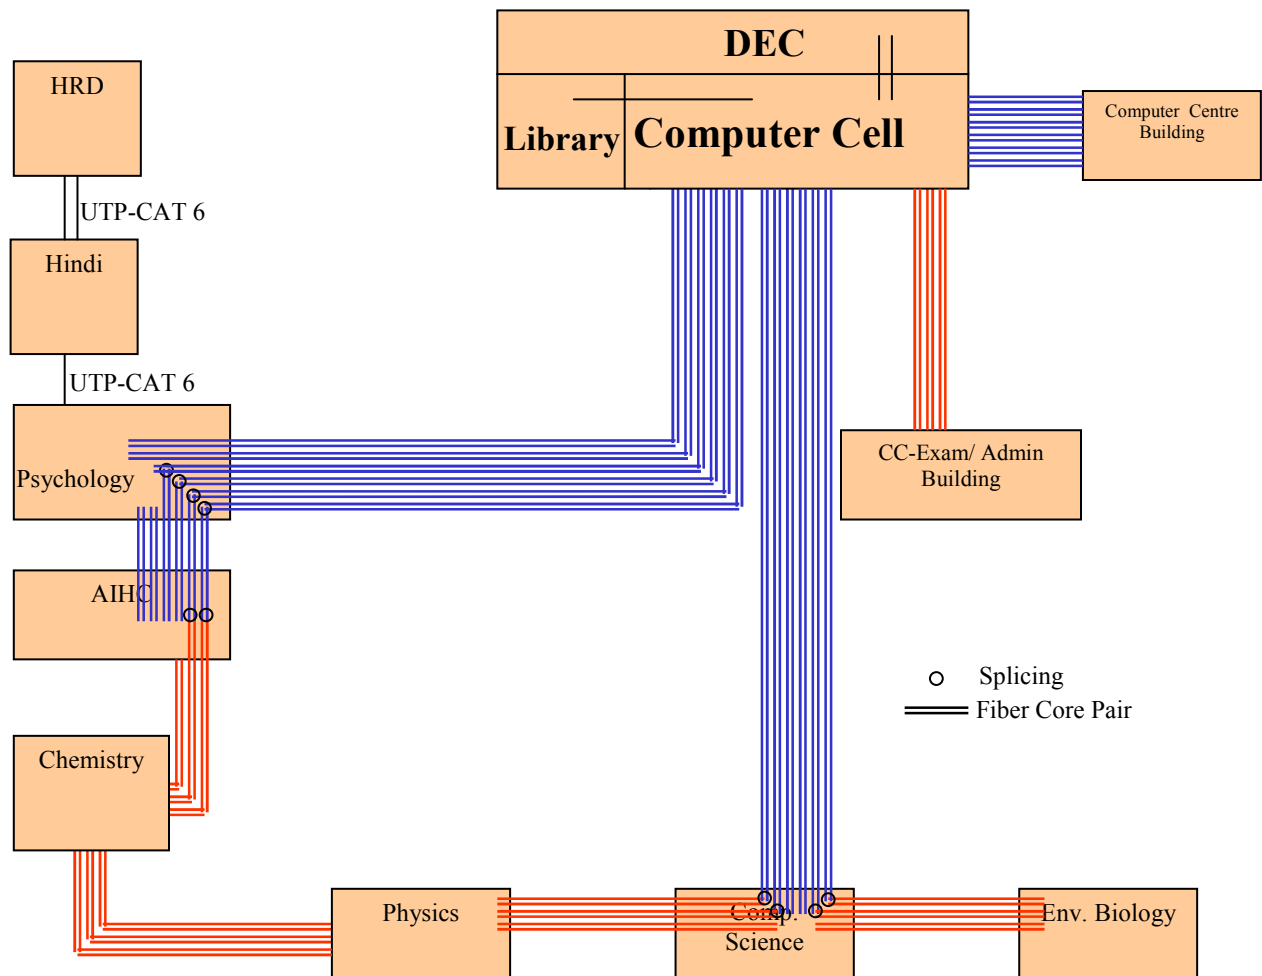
DEC

Library

Computer Cell

Computer Centre Building

HRD

UTP-CAT 6

Hindi

UTP-CAT 6

Psychology

CC-Exam/ Admin Building

AIHC

Splicing

Fiber Core Pair

Chemistry

Physics

Comp. Science

Env. Biology